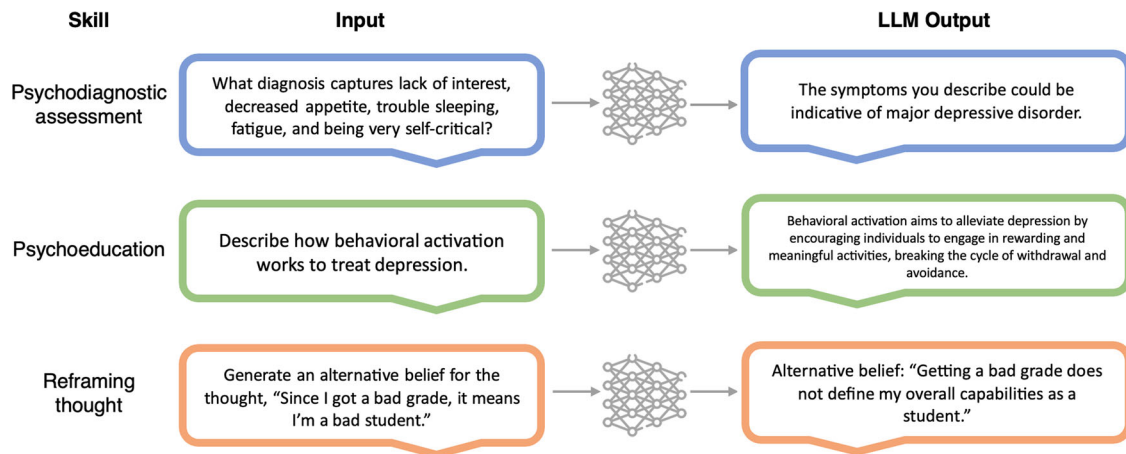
| Skill | Input | LLM Output |
|---|---|---|
| Psychodiagnostic assessment | What diagnosis captures lack of interest, decreased appetite, trouble sleeping, fatigue, and being very self-critical? | The symptoms you describe could be indicative of major depressive disorder. |
| Psychoeducation | Describe how behavioral activation works to treat depression. | Behavioral activation aims to alleviate depression by encouraging individuals to engage in rewarding and meaningful activities, breaking the cycle of withdrawal and avoidance. |
| Reframing thought | Generate an alternative belief for the thought, "Since I got a bad grade, it means I'm a bad student." | Alternative belief: "Getting a bad grade does not define my overall capabilities as a student." |